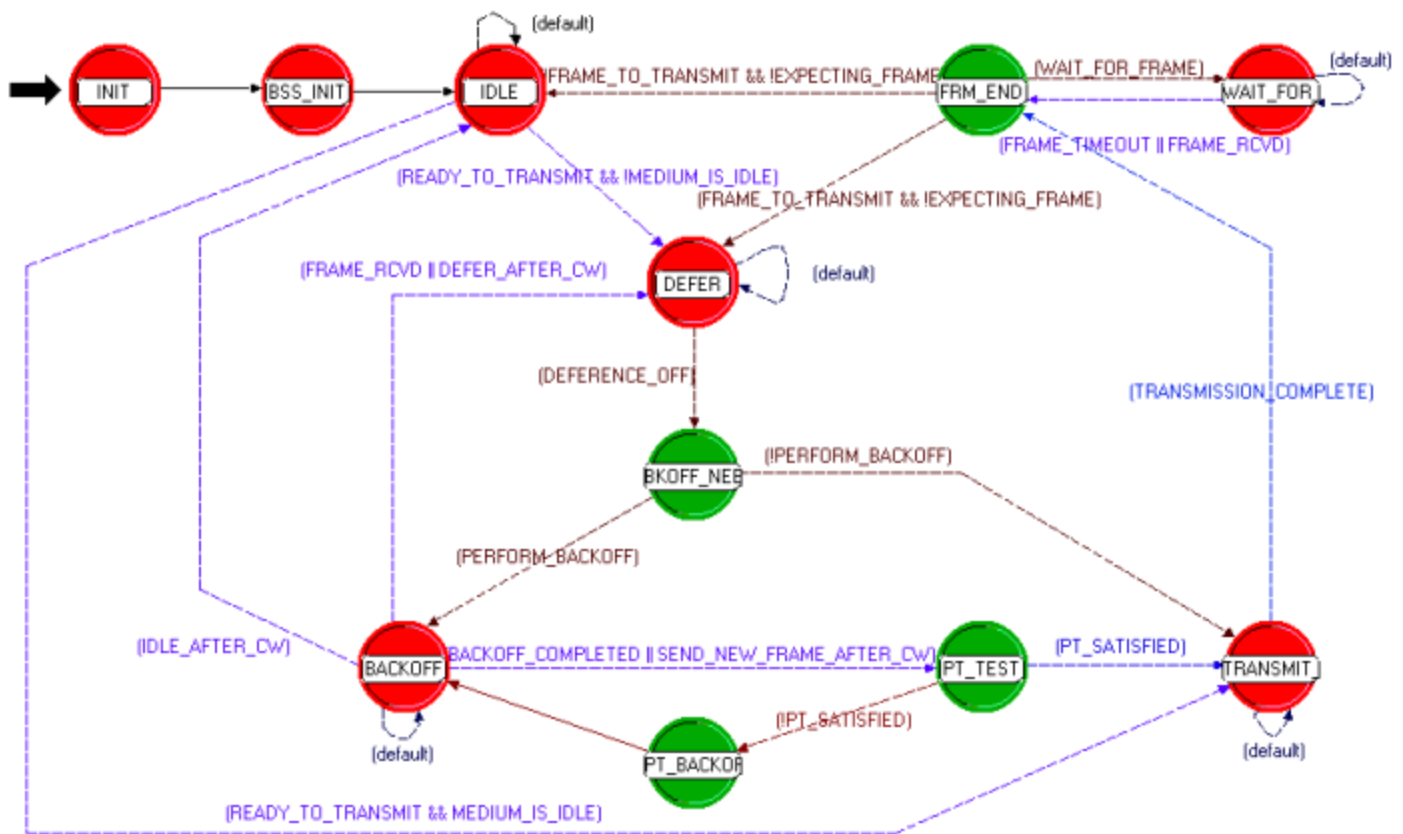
(default)

INIT

BSS_INIT

IDLE

(FRAME_TO_TRANSMIT && !EXPECTING_FRAME

FRM_END

(WAIT_FOR_FRAME)

WAIT_FOR

(default)

(FRAME_TIMEOUT || FRAME_RCVD)

(READY_TO_TRANSMIT && !MEDIUM_IS_IDLE)

(FRAME_TO_TRANSMIT && !EXPECTING_FRAME)

(FRAME_RCVD || DEFER_AFTER_CW)

DEFER

(default)

(DEFERENCE_OFF)

(TRANSMISSION_COMPLETE)

BKOFF_NEE

(!PERFORM_BACKOFF)

(PERFORM_BACKOFF)

(IDLE_AFTER_CW)

BACKOFF

BACKOFF_COMPLETED || SEND_NEW_FRAME_AFTER_CW)

PT_TEST

(PT_SATISFIED)

TRANSMIT

(!PT_SATISFIED)

(default)

PT_BACKOF

(default)

(READY_TO_TRANSMIT && MEDIUM_IS_IDLE)